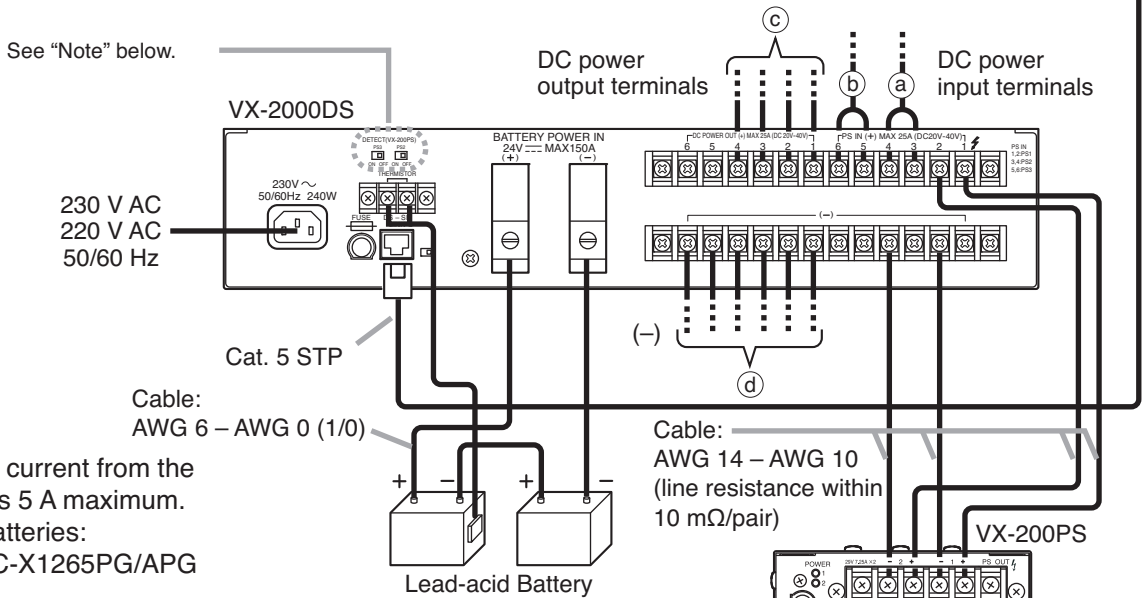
See "Note" below.

VX-2000DS

c

DC power output terminals

b

a

DC power input terminals

DETECT(VX-200PS)
PS3 PS2
ON OFF ON OFF
THERMISTOR

230V ~ 50/60Hz 240W

FUSE

BATTERY POWER IN 24V ⎓ MAX150A
(+) (–)

DC POWER OUT (+) MAX 25A (DC 20V–40V)
6 5 4 3 2 1

PS IN (+) MAX 25A (DC20V–40V)
6 5 4 3 2 1

PS IN
1,2:PS1
3,4:PS2
5,6:PS3

(–)

230 V AC
220 V AC
50/60 Hz

(–)

d

Cat. 5 STP

Cable:
AWG 6 – AWG 0 (1/0)

current from the
s 5 A maximum.
atteries:
C-X1265PG/APG

+ –
+ –

Lead-acid Battery

Cable:
AWG 14 – AWG 10
(line resistance within 10 mΩ/pair)

VX-200PS

POWER
1
2

28V 7.25A ×2
– 2 + – 1 +
PS OUT